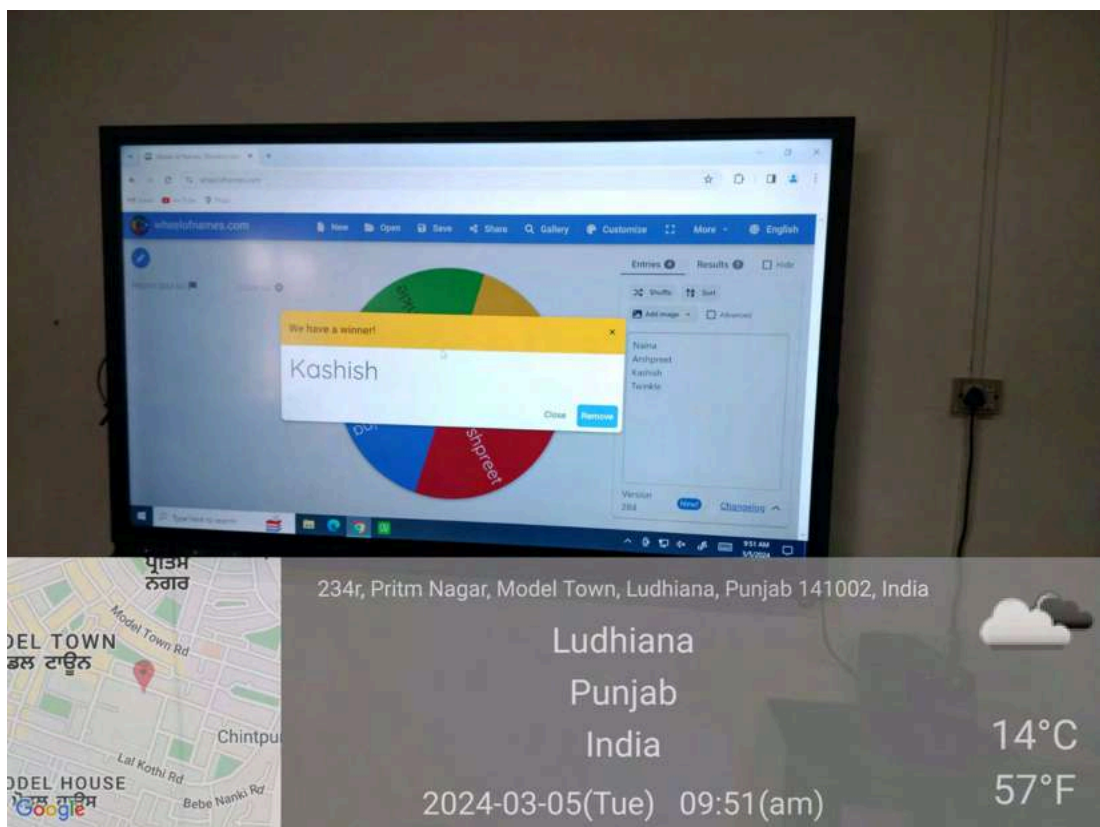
wheelofnames.com

New Open Save Share Gallery Customize More English

Entries Results Hide

Shuffle Sort

Add image Advanced

Nama
Anhpreet
Kashish
Twinkle

We have a winner!

Kashish

Close Remove

shpreet

Version 284 New! Changelog

Type here to search

9:51 AM 3/5/2024

ਪ੍ਰੀਤਮ ਨਗਰ

DEL TOWN
ਡਲ ਟਾਊਨ

Model Town Rd

Chintpu

Lal Kothi Rd

DEL HOUSE

Bebe Nanki Rd

Google

234r, Pritm Nagar, Model Town, Ludhiana, Punjab 141002, India

Ludhiana

Punjab

India

2024-03-05(Tue) 09:51(am)

14°C

57°F